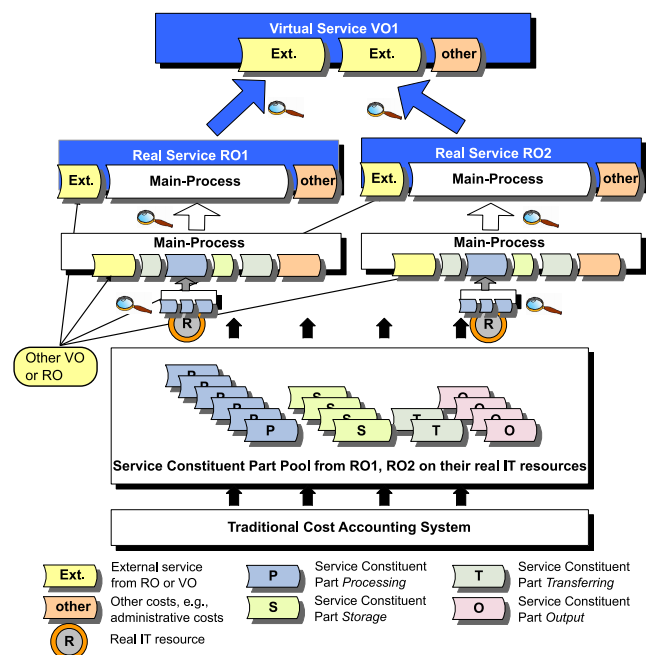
Virtual Service VO1

Ext.

Ext.

other

Real Service RO1

Ext.

Main-Process

other

Real Service RO2

Ext.

Main-Process

other

Main-Process

Main-Process

R

R

Other VO or RO

P

P

S

S

T

T

O

O

Service Constituent Part Pool from RO1, RO2 on their real IT resources

Traditional Cost Accounting System

Ext. External service from RO or VO

other Other costs, e.g., administrative costs

R Real IT resource

P Service Constituent Part *Processing*

S Service Constituent Part *Storage*

T Service Constituent Part *Transferring*

O Service Constituent Part *Output*